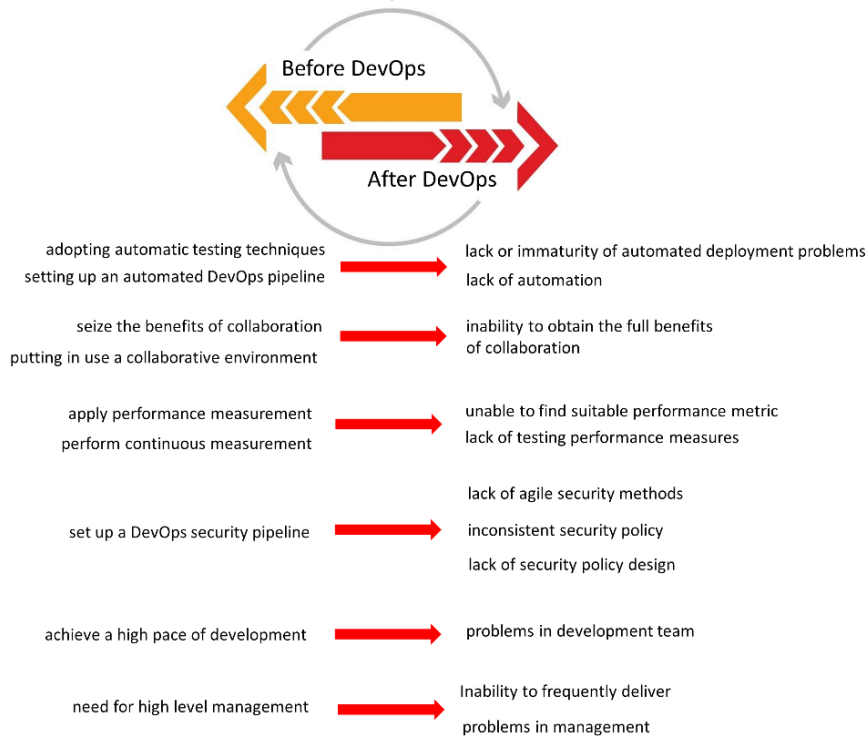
Before DevOps

After DevOps

adopting automatic testing techniques
setting up an automated DevOps pipeline

lack or immaturity of automated deployment problems
lack of automation

seize the benefits of collaboration
putting in use a collaborative environment

inability to obtain the full benefits of collaboration

apply performance measurement
perform continuous measurement

unable to find suitable performance metric
lack of testing performance measures

set up a DevOps security pipeline

lack of agile security methods
inconsistent security policy
lack of security policy design

achieve a high pace of development

problems in development team

need for high level management

Inability to frequently deliver
problems in management